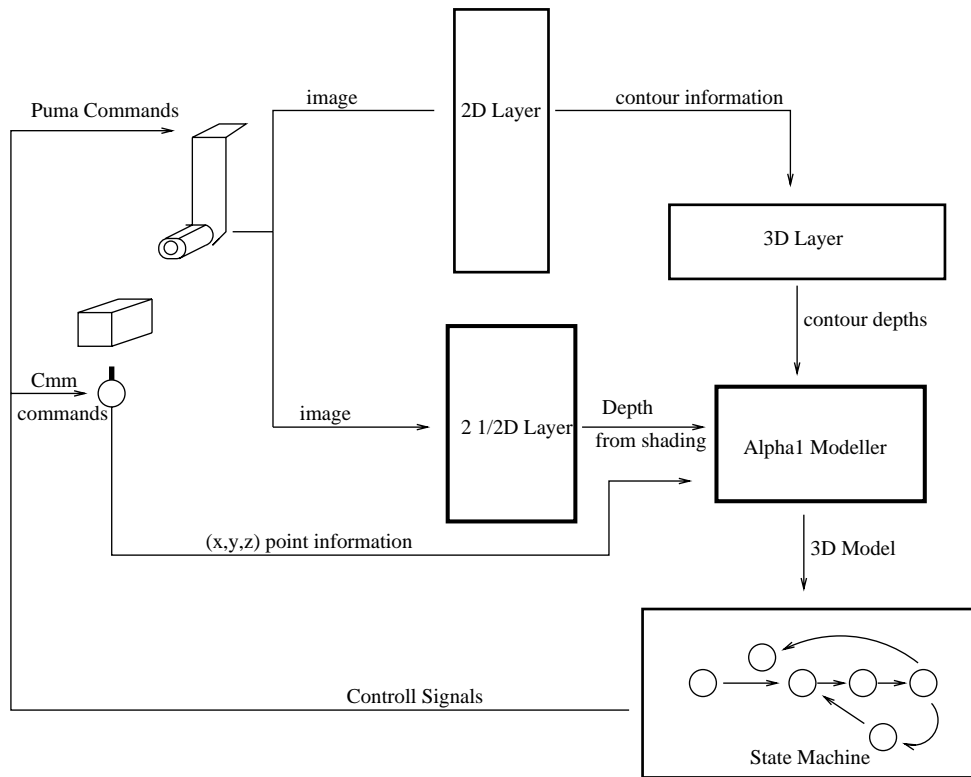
Puma Commands

image

2D Layer

contour information

3D Layer

contour depths

Cmm commands

image

2 1/2D Layer

Depth

from shading

Alpha1 Modeller

(x,y,z) point information

3D Model

Controll Signals

State Machine